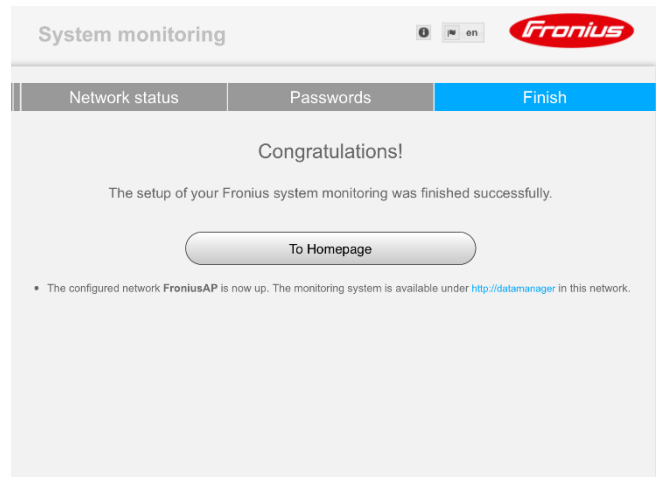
System monitoring

en

Fronius

Network status | Passwords | Finish

Congratulations!

The setup of your Fronius system monitoring was finished successfully.

To Homepage

- The configured network **FroniusAP** is now up. The monitoring system is available under http://datamanager in this network.